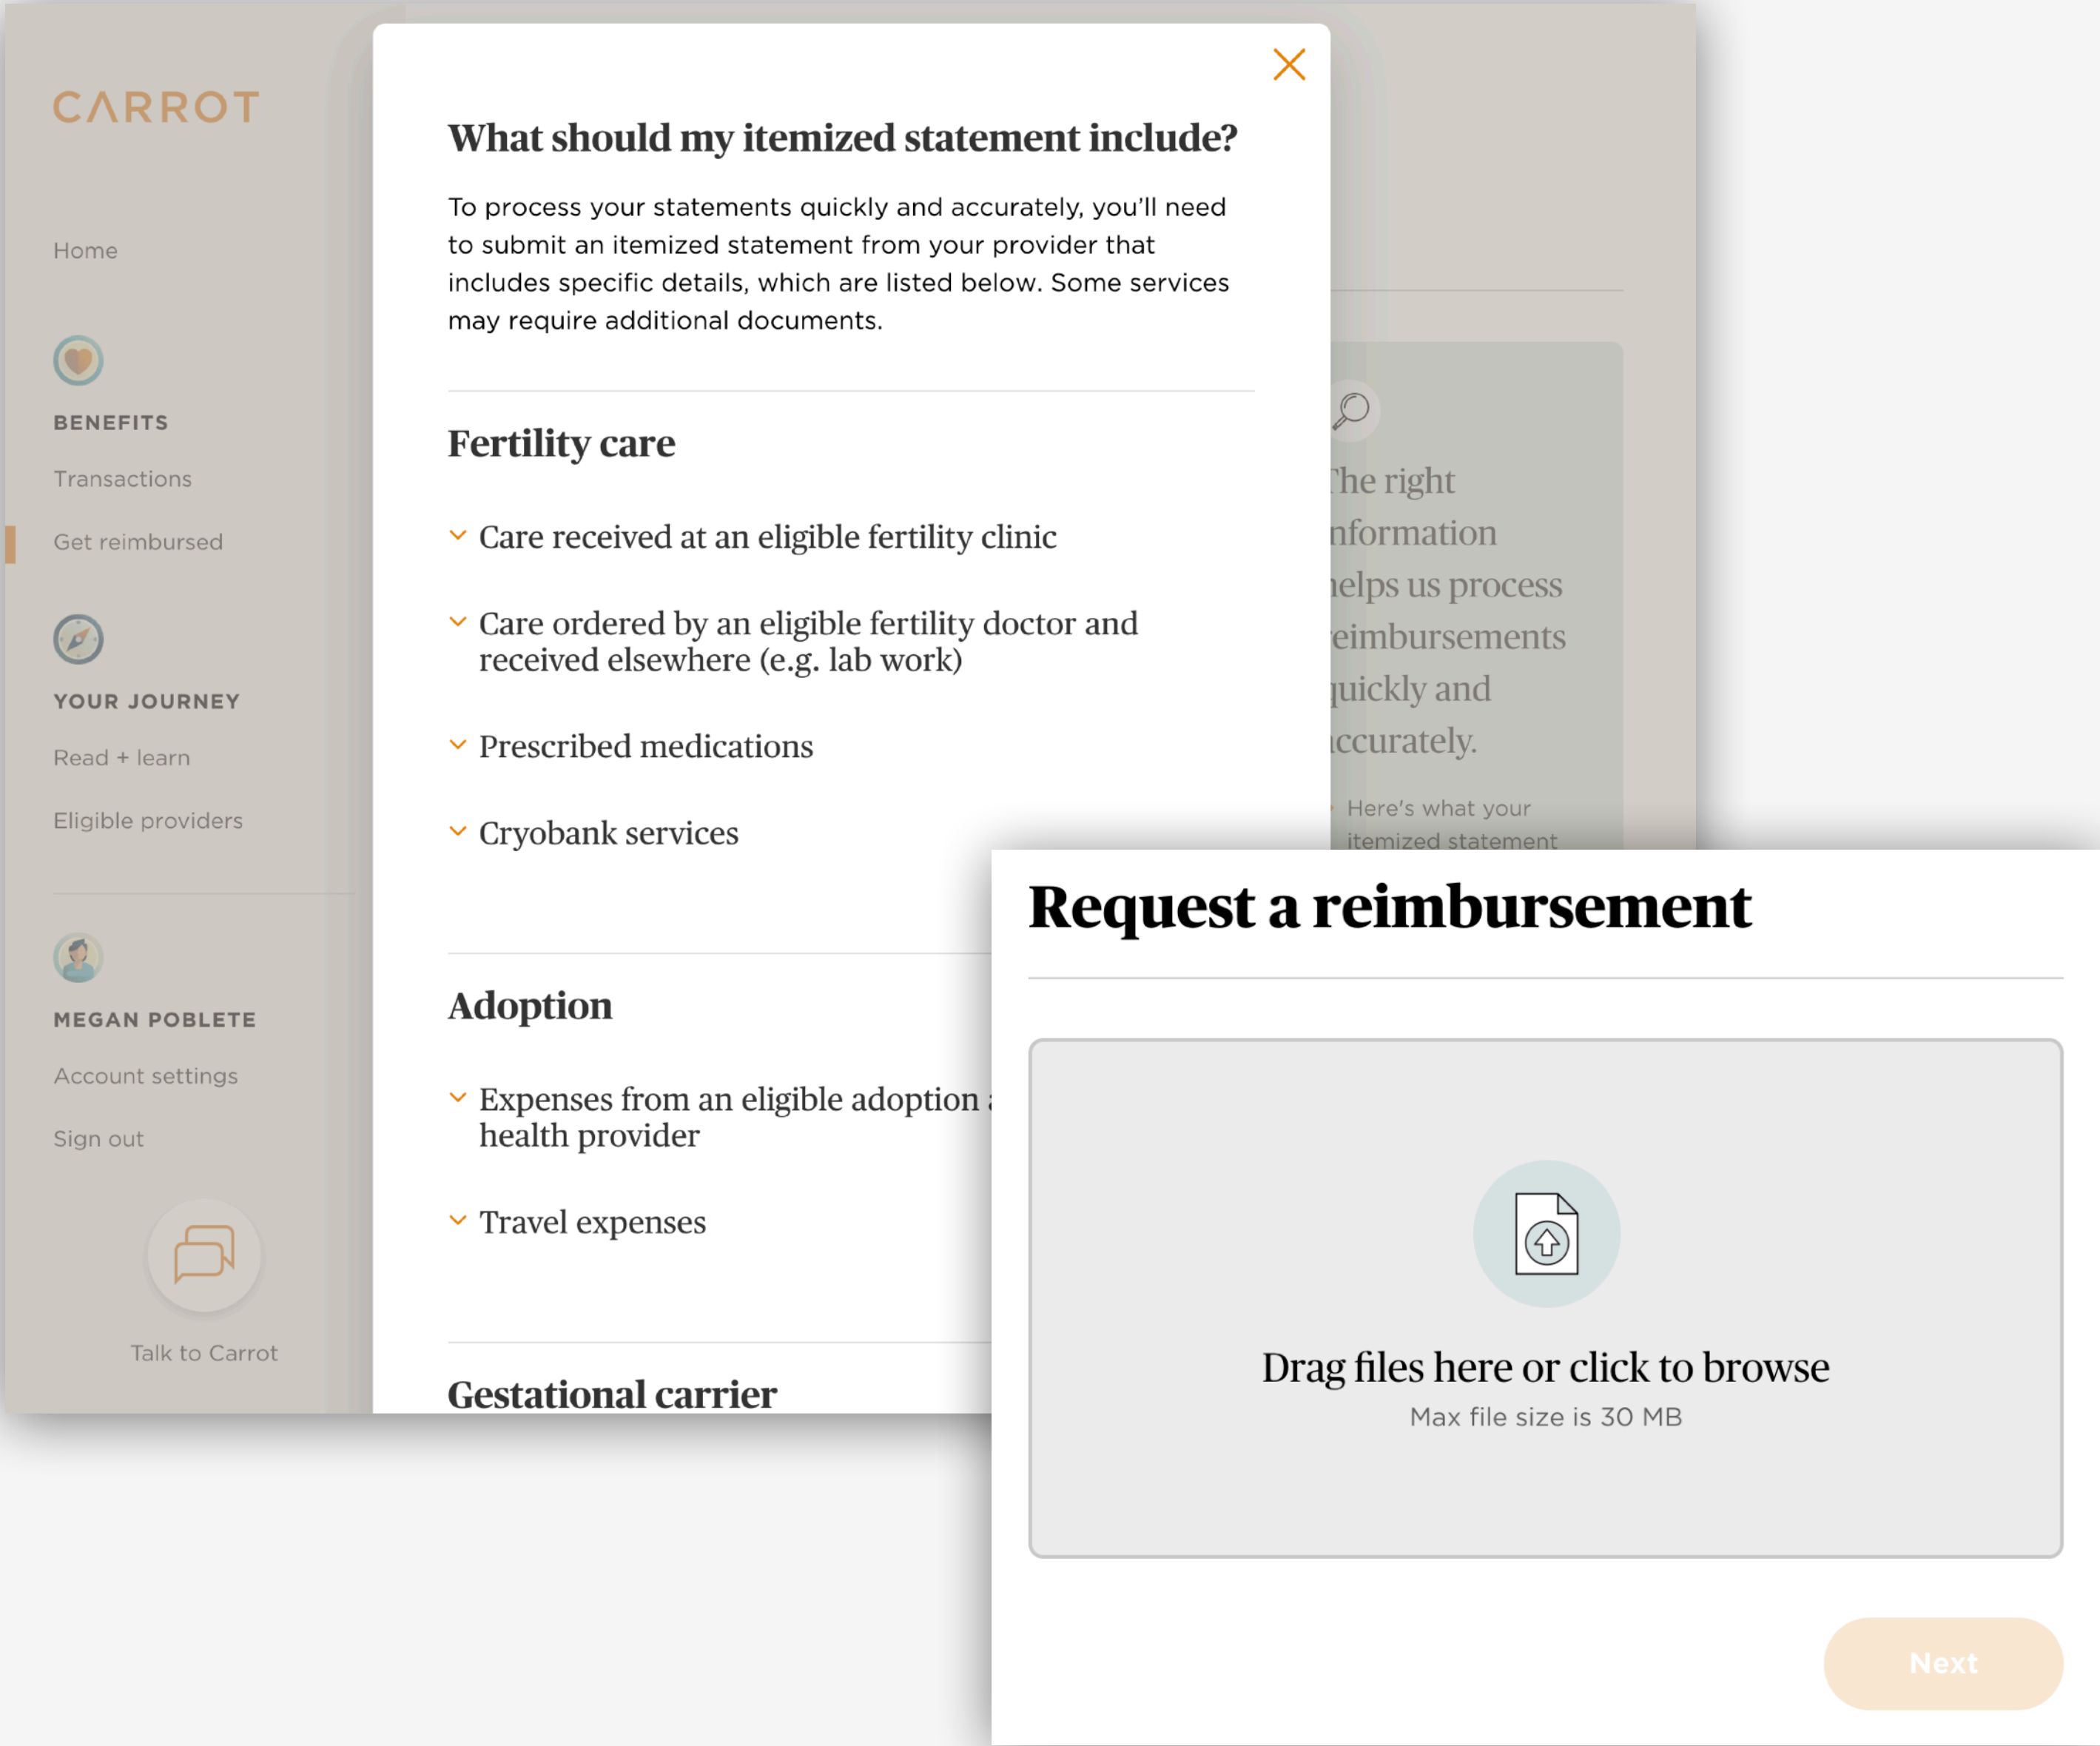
CARROT

Home

BENEFITS

Transactions

Get reimbursed

YOUR JOURNEY

Read + learn

Eligible providers

MEGAN POBLETE

Account settings

Sign out

Talk to Carrot

What should my itemized statement include?

To process your statements quickly and accurately, you'll need to submit an itemized statement from your provider that includes specific details, which are listed below. Some services may require additional documents.

Fertility care

Care received at an eligible fertility clinic

Care ordered by an eligible fertility doctor and received elsewhere (e.g. lab work)

Prescribed medications

Cryobank services

Adoption

Expenses from an eligible adoption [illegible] health provider

Travel expenses

Gestational carrier

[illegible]he right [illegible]nformation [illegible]elps us process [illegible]eimbursements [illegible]uickly and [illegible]ccurately.

Here's what your itemized statement

Request a reimbursement

Drag files here or click to browse

Max file size is 30 MB

Next